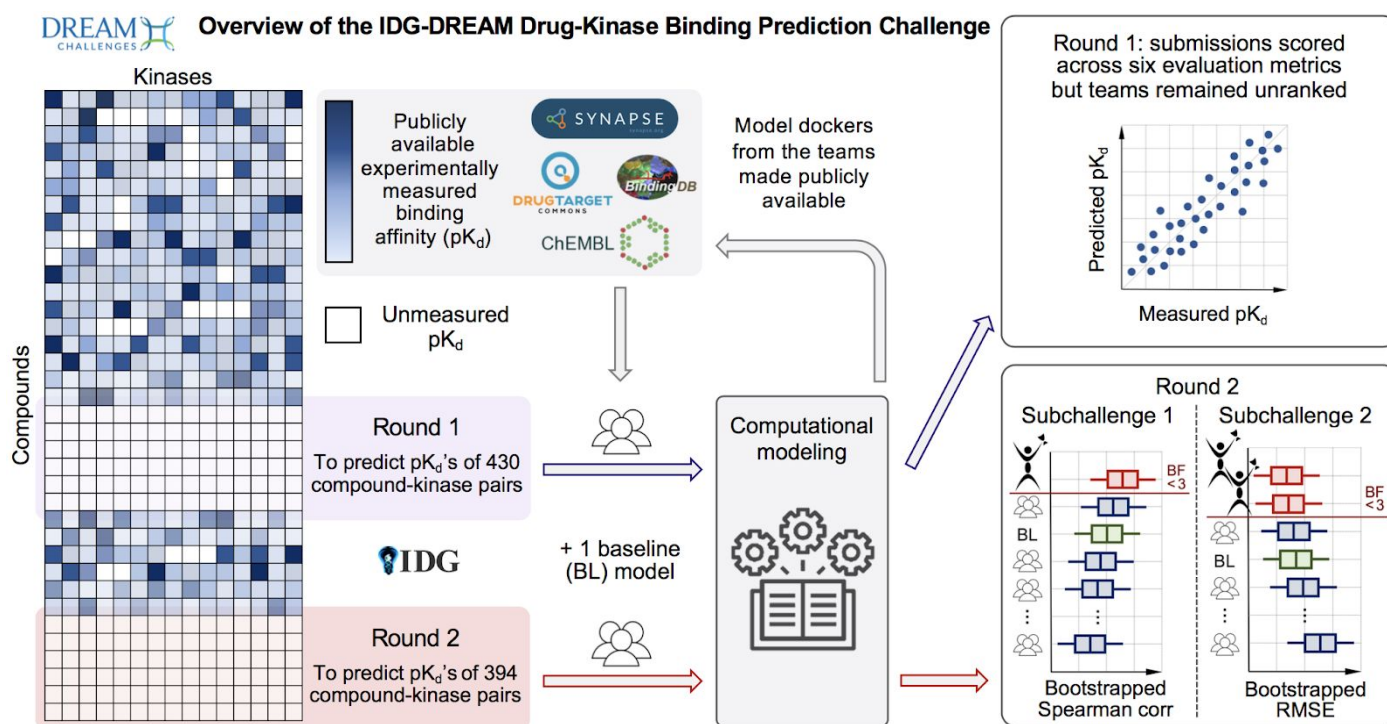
DREAM CHALLENGES

Overview of the IDG-DREAM Drug-Kinase Binding Prediction Challenge

Kinases

Compounds

Publicly available experimentally measured binding affinity (p$K_d$)

SYNAPSE

DRUGTARGET COMMONS

BindingDB

ChEMBL

Unmeasured p$K_d$

Model dockers from the teams made publicly available

Round 1
To predict p$K_d$'s of 430 compound-kinase pairs

IDG

+ 1 baseline (BL) model

Computational modeling

Round 2
To predict p$K_d$'s of 394 compound-kinase pairs

Round 1: submissions scored across six evaluation metrics but teams remained unranked

Predicted p$K_d$

Measured p$K_d$

Round 2

Subchallenge 1

BF <3

BL

Bootstrapped Spearman corr

Subchallenge 2

BF <3

BL

Bootstrapped RMSE